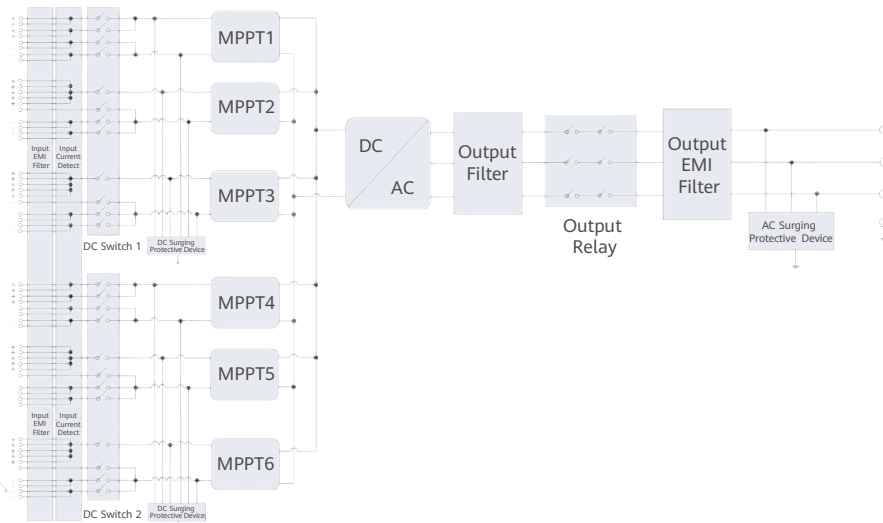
Input EMI Filter

Input Current Detect

MPPT1

MPPT2

MPPT3

DC Switch 1

DC Surging Protective Device

DC

AC

Output Filter

Output Relay

Output EMI Filter

AC Surging Protective Device

MPPT4

MPPT5

Input EMI Filter

Input Current Detect

MPPT6

DC Switch 2

DC Surging Protective Device